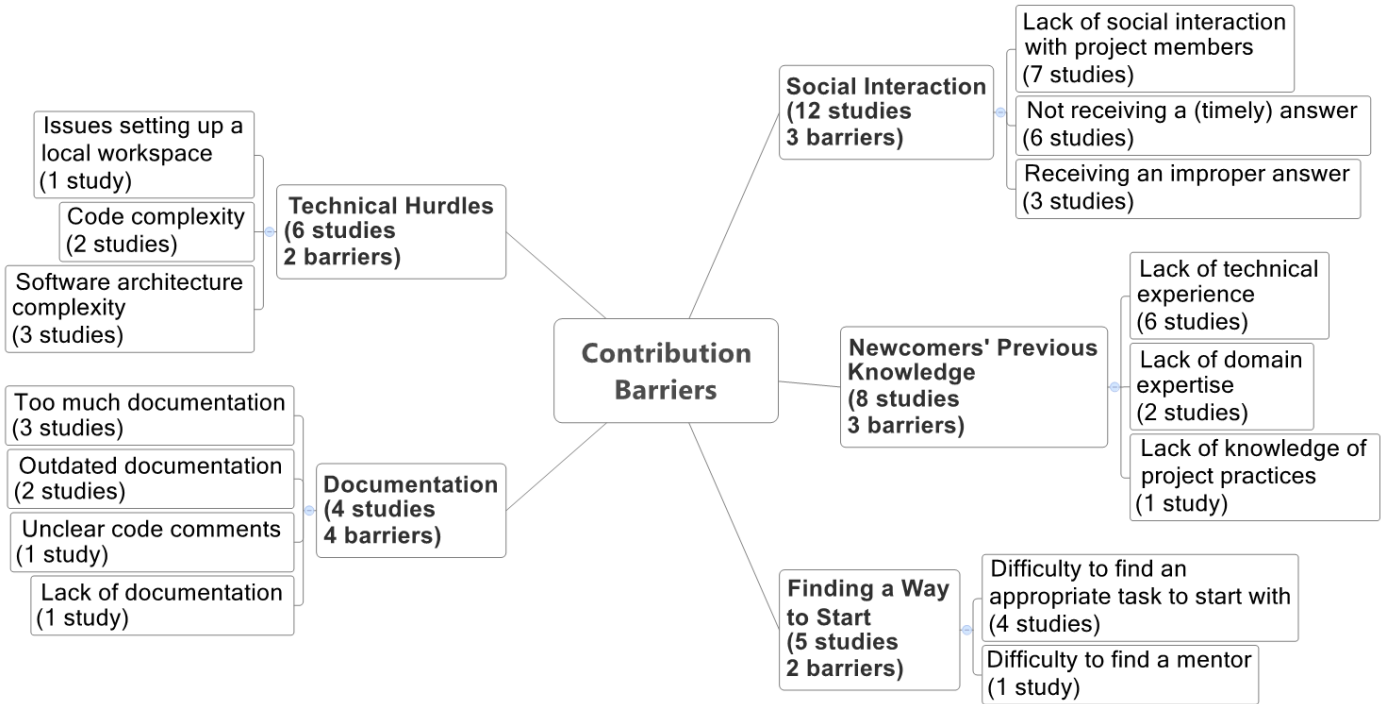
Contribution Barriers

Issues setting up a local workspace (1 study)

Code complexity (2 studies)

Software architecture complexity (3 studies)

Technical Hurdles (6 studies 2 barriers)

Too much documentation (3 studies)

Outdated documentation (2 studies)

Unclear code comments (1 study)

Lack of documentation (1 study)

Documentation (4 studies 4 barriers)

Social Interaction (12 studies 3 barriers)

Lack of social interaction with project members (7 studies)

Not receiving a (timely) answer (6 studies)

Receiving an improper answer (3 studies)

Newcomers' Previous Knowledge (8 studies 3 barriers)

Lack of technical experience (6 studies)

Lack of domain expertise (2 studies)

Lack of knowledge of project practices (1 study)

Finding a Way to Start (5 studies 2 barriers)

Difficulty to find an appropriate task to start with (4 studies)

Difficulty to find a mentor (1 study)